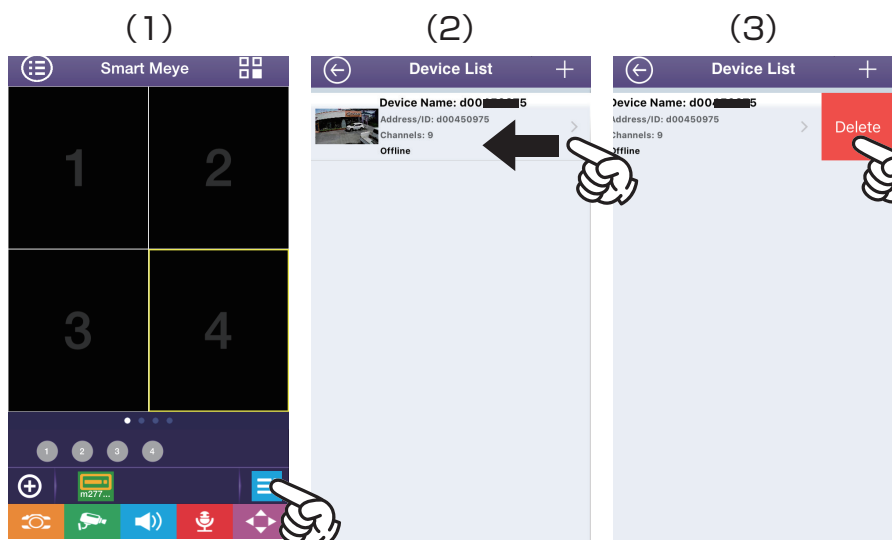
(1)

Smart Meye

1

2

3

4

1 2 3 4

m277...

(2)

Device List

Device Name: d00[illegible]5

Address/ID: d00450975

Channels: 9

Offline

(3)

Device List

evice Name: d00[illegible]5

Address/ID: d00450975

hannels: 9

ffline

Delete